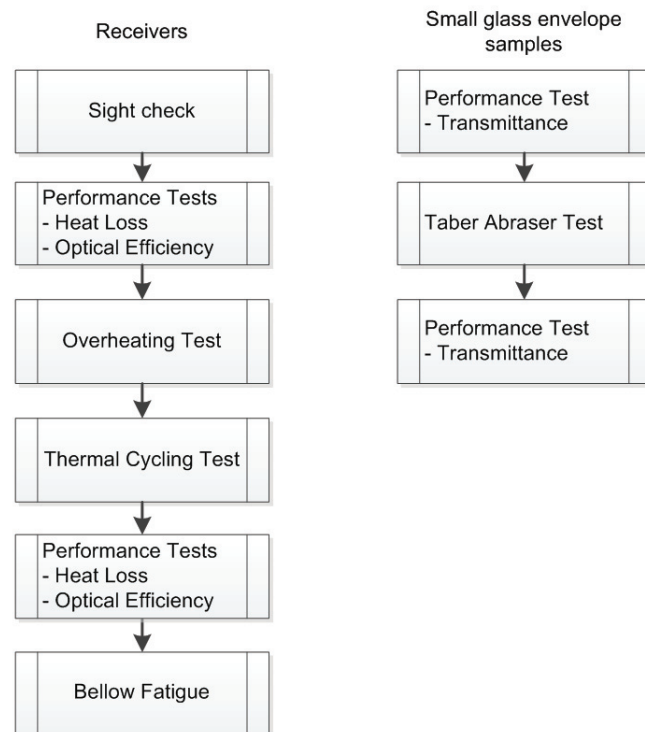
Receivers

Sight check

Performance Tests
- Heat Loss
- Optical Efficiency

Overheating Test

Thermal Cycling Test

Performance Tests
- Heat Loss
- Optical Efficiency

Bellow Fatigue

Small glass envelope samples

Performance Test
- Transmittance

Taber Abraser Test

Performance Test
- Transmittance